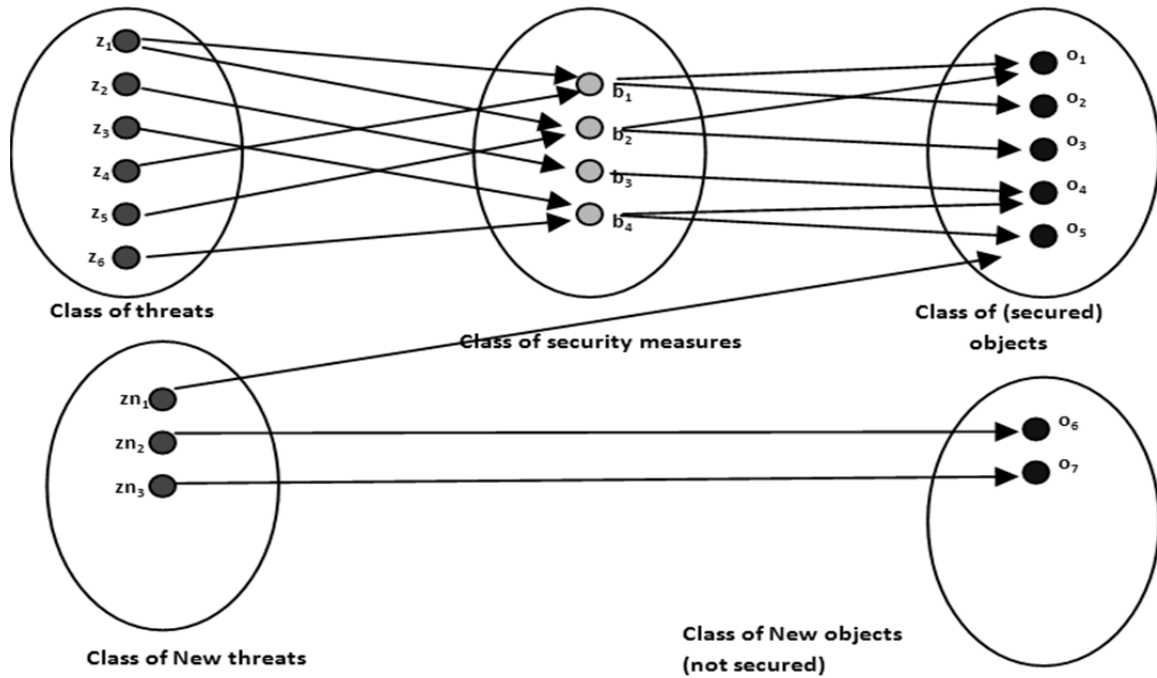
$z_1$
$z_2$
$z_3$
$z_4$
$z_5$
$z_6$

Class of threats

$b_1$
$b_2$
$b_3$
$b_4$

Class of security measures

$o_1$
$o_2$
$o_3$
$o_4$
$o_5$

Class of (secured) objects

$zn_1$
$zn_2$
$zn_3$

Class of New threats

$o_6$
$o_7$

Class of New objects (not secured)